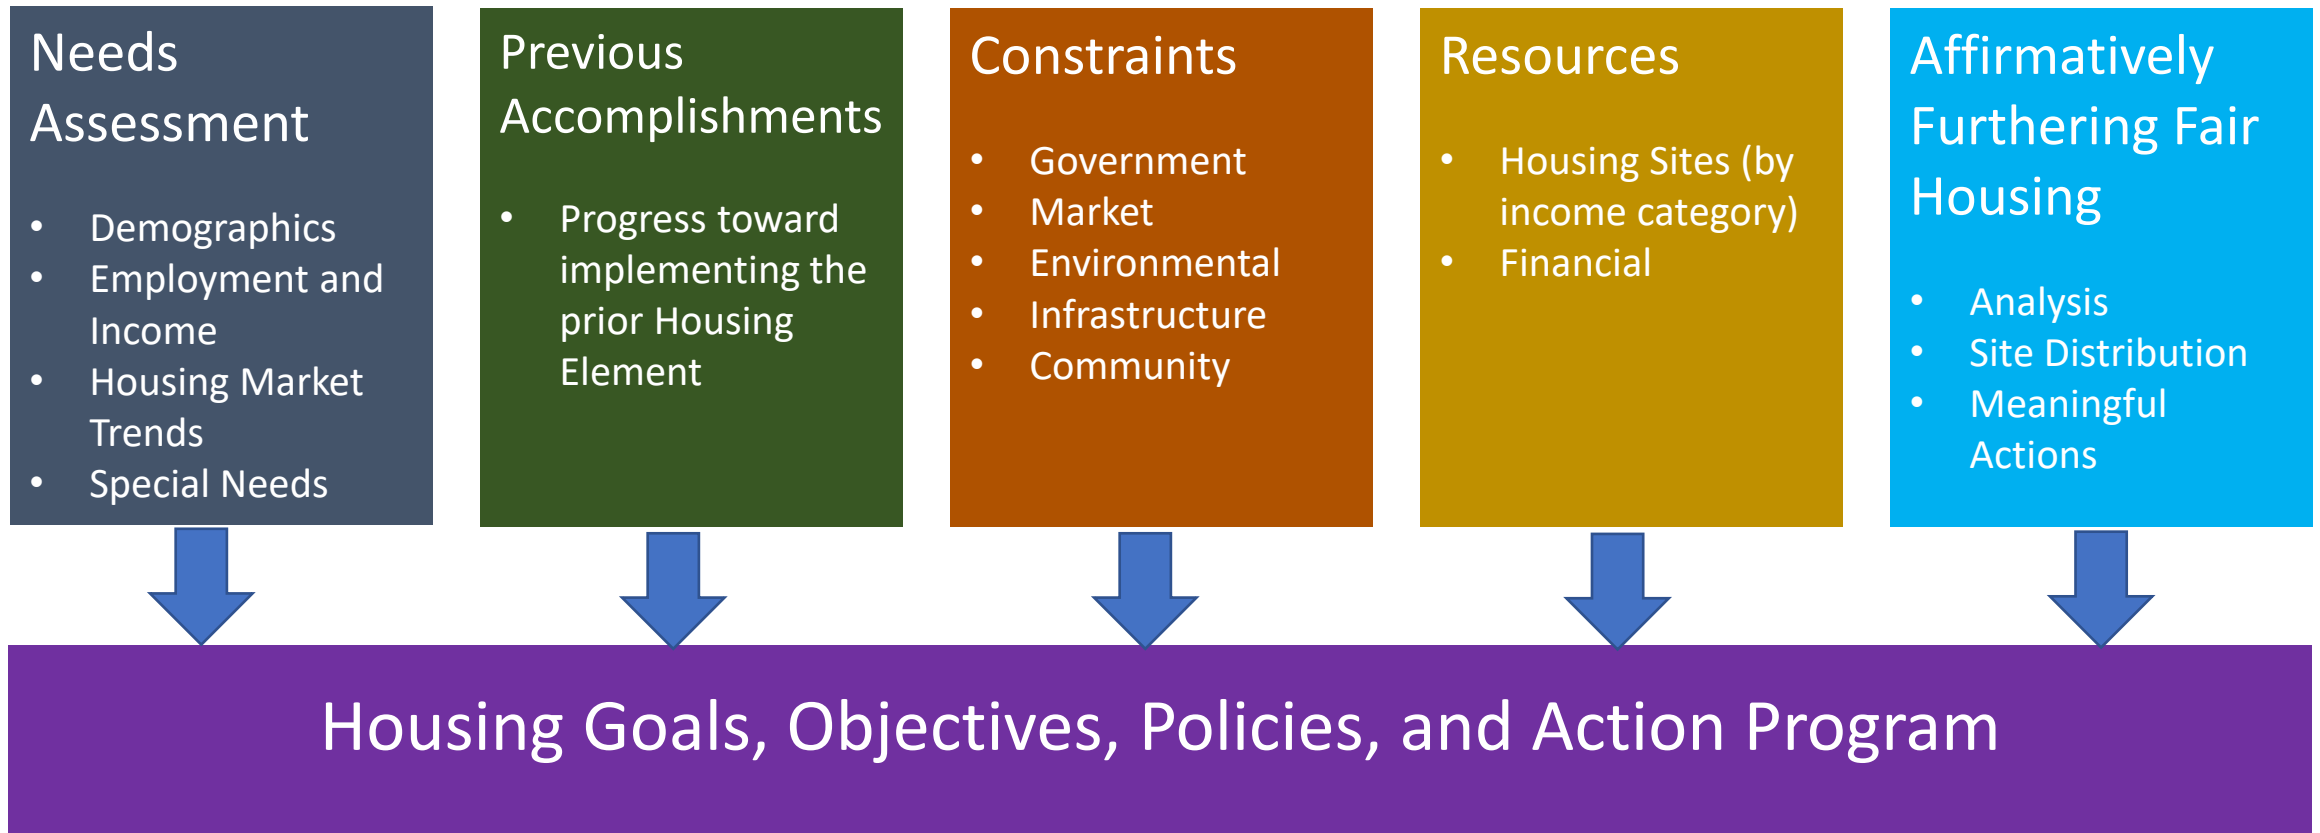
Needs Assessment

- Demographics
- Employment and Income
- Housing Market Trends
- Special Needs

Previous Accomplishments

- Progress toward implementing the prior Housing Element

Constraints

- Government
- Market
- Environmental
- Infrastructure
- Community

Resources

- Housing Sites (by income category)
- Financial

Affirmatively Furthering Fair Housing

- Analysis
- Site Distribution
- Meaningful Actions

Housing Goals, Objectives, Policies, and Action Program